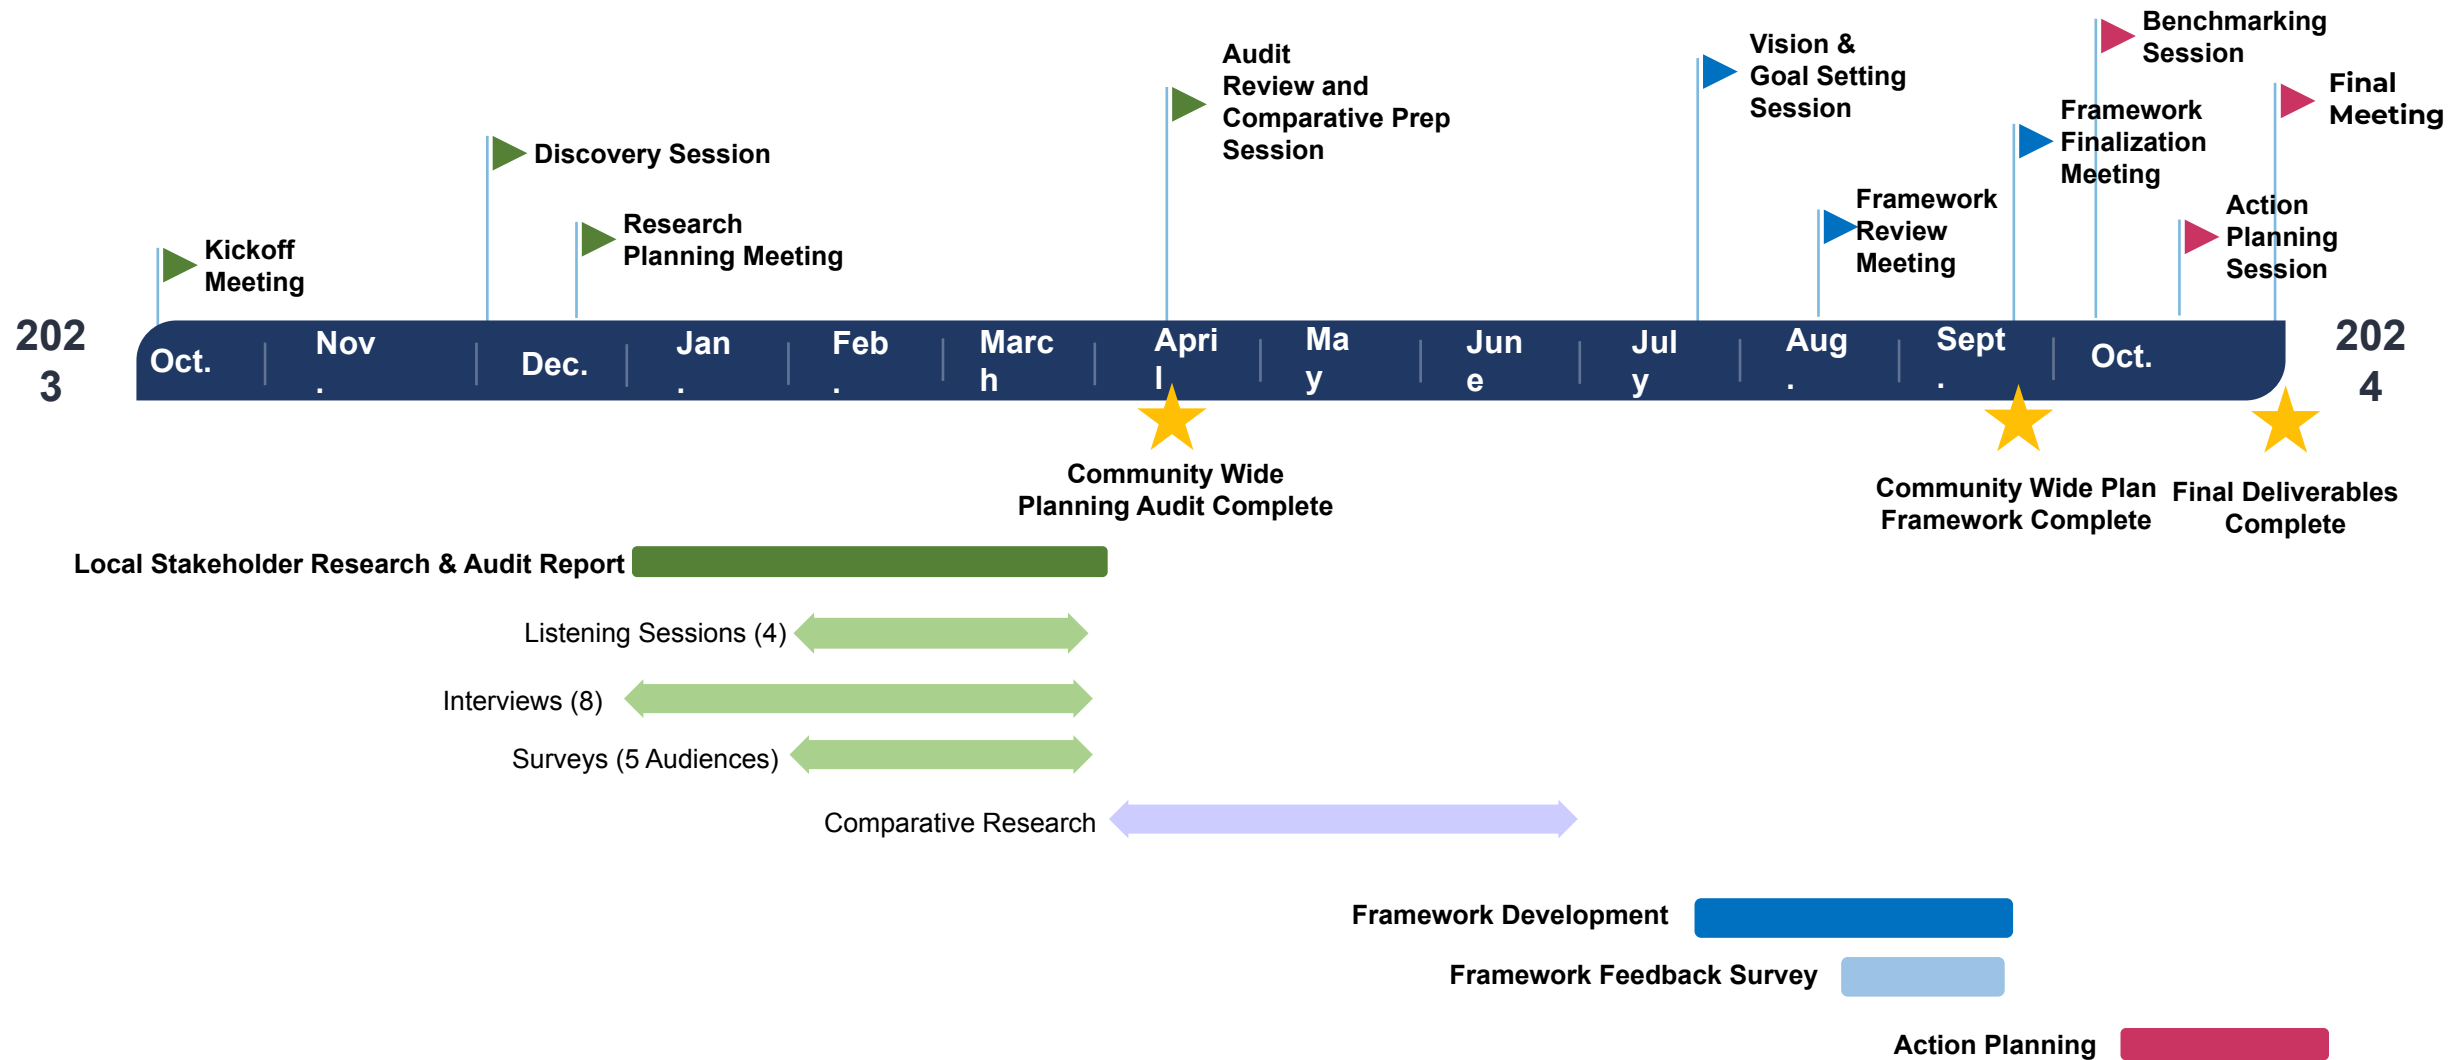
Benchmarking Session

Vision & Goal Setting Session

Final Meeting

Audit Review and Comparative Prep Session

Framework Finalization Meeting

Discovery Session

Framework Review Meeting

Action Planning Session

Research Planning Meeting

Kickoff Meeting

2023

Oct. | Nov. | Dec. | Jan. | Feb. | March | April | May | June | July | Aug. | Sept. | Oct.

2024

Community Wide Planning Audit Complete

Community Wide Plan Framework Complete

Final Deliverables Complete

Local Stakeholder Research & Audit Report

Listening Sessions (4)

Interviews (8)

Surveys (5 Audiences)

Comparative Research

Framework Development

Framework Feedback Survey

Action Planning